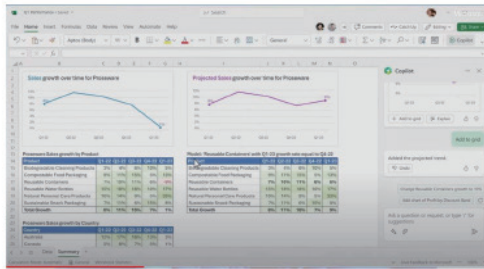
Search

File Home Insert Formulas Data Review View Automate Help

Comments Catch up Editing Share

Aptos (Body) General Copilot

Sales growth over time for Proseware

Projected Sales growth over time for Proseware

Copilot

Add to grid

Add to grid

Added the projected trend.

Proseware Sales growth by Product

Model: 'Reusable Containers' with Q1-25 growth rate equal to Q4-24

Product

Biodegradable Cleaning Products

Compostable Food Packaging

Reusable Containers

Reusable Water Bottles

Natural Personal Care Products

Sustainable Snack Packaging

Total Growth

Proseware Sales growth by Country

Country

Australia

Summary

Ask a question or request, or type '/' for suggestions